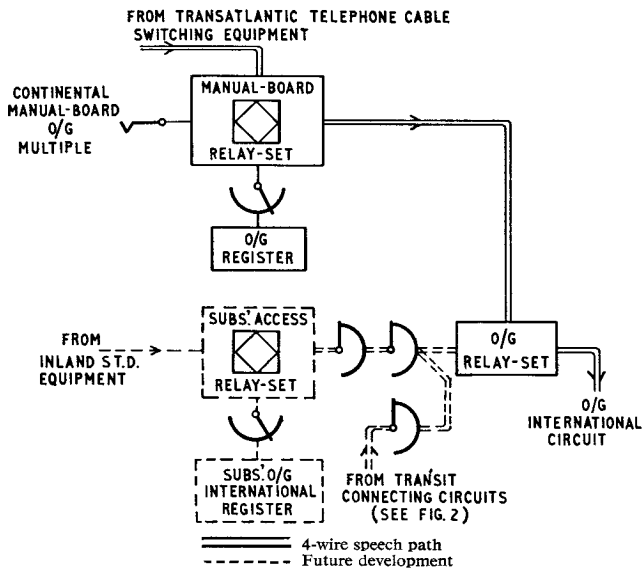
FROM TRANSATLANTIC TELEPHONE CABLE SWITCHING EQUIPMENT

CONTINENTAL MANUAL-BOARD O/G MULTIPLE

MANUAL-BOARD

RELAY-SET

O/G REGISTER

FROM INLAND S.T.D. EQUIPMENT

SUBS.' ACCESS

RELAY-SET

SUBS.' O/G INTERNATIONAL REGISTER

O/G RELAY-SET

O/G INTERNATIONAL CIRCUIT

FROM TRANSIT CONNECTING CIRCUITS (SEE FIG. 2)

4-wire speech path
Future development